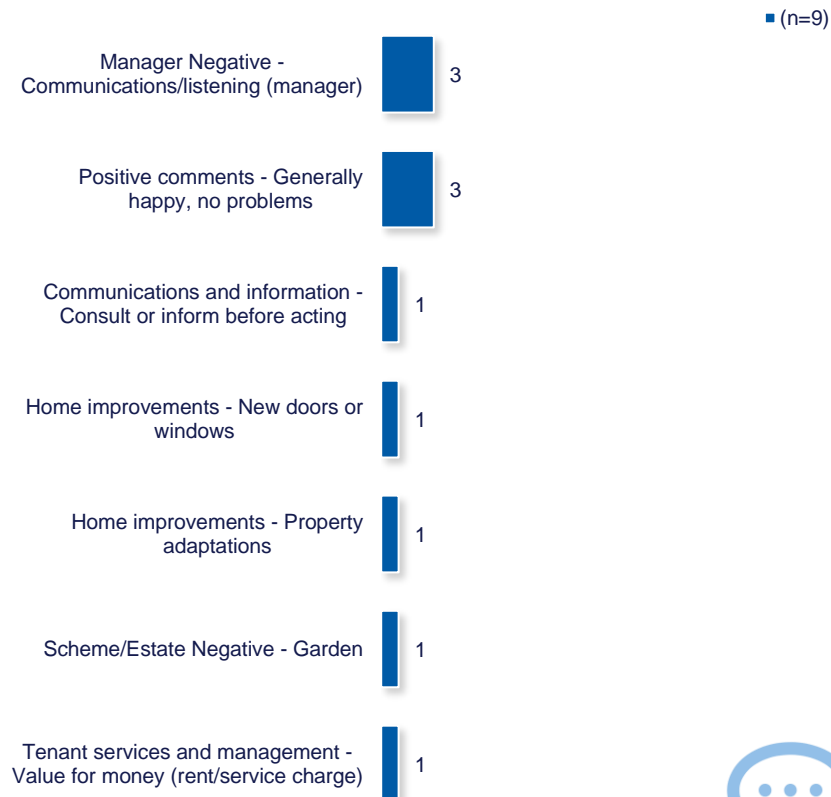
(n=9)

Manager Negative - Communications/listening (manager)
3

Positive comments - Generally happy, no problems
3

Communications and information - Consult or inform before acting
1

Home improvements - New doors or windows
1

Home improvements - Property adaptations
1

Scheme/Estate Negative - Garden
1

Tenant services and management - Value for money (rent/service charge)
1